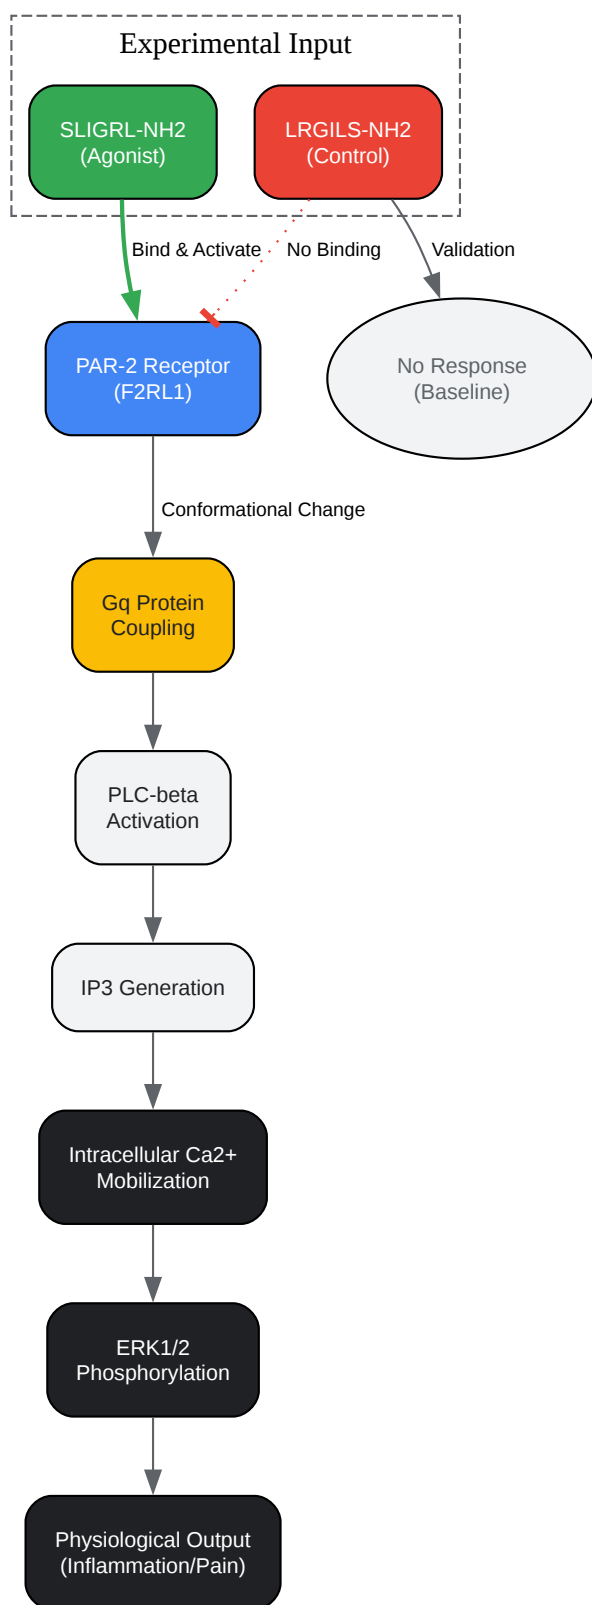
Experimental Input

SLIGRL-NH2
(Agonist)

LRGILS-NH2
(Control)

Bind & Activate

No Binding

Validation

PAR-2 Receptor
(F2RL1)

No Response
(Baseline)

Conformational Change

Gq Protein
Coupling

PLC-beta
Activation

IP3 Generation

Intracellular Ca2+
Mobilization

ERK1/2
Phosphorylation

Physiological Output
(Inflammation/Pain)